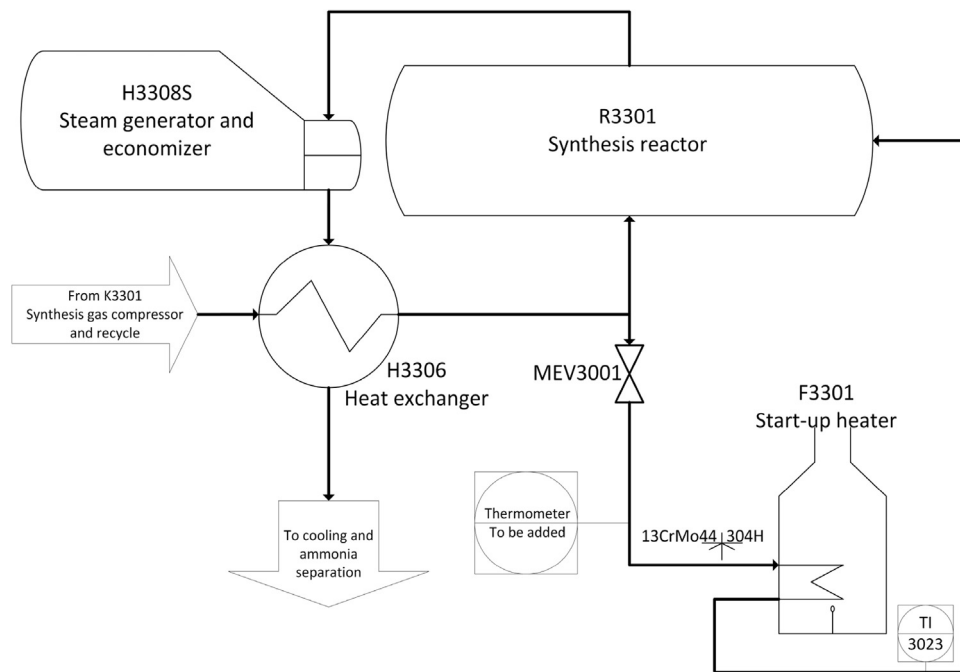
H3308S
Steam generator and economizer

R3301
Synthesis reactor

From K3301
Synthesis gas compressor and recycle

H3306
Heat exchanger

MEV3001

F3301
Start-up heater

Thermometer
To be added

13CrMo44 | 304H

To cooling and ammonia separation

TI
3023